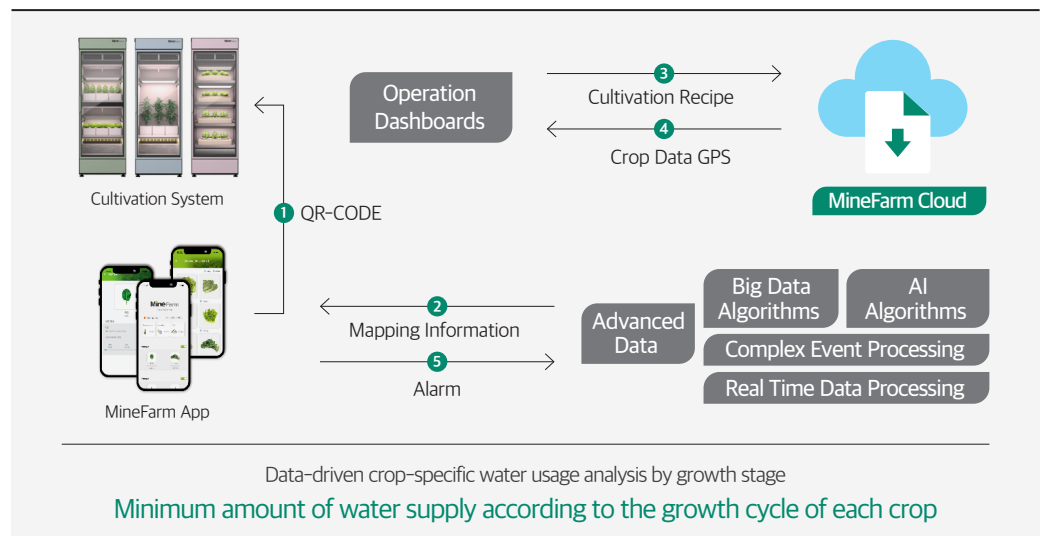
Cultivation System

Operation Dashboards

3 Cultivation Recipe

4 Crop Data GPS

MineFarm Cloud

1 QR-CODE

MineFarm

MineFarm App

2 Mapping Information

5 Alarm

Advanced Data

Big Data Algorithms

AI Algorithms

Complex Event Processing

Real Time Data Processing

Data-driven crop-specific water usage analysis by growth stage

Minimum amount of water supply according to the growth cycle of each crop